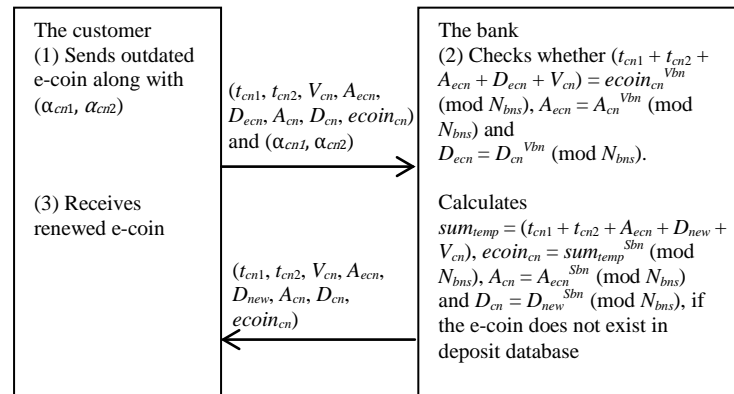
The customer
(1) Sends outdated e-coin along with ($\alpha_{cn1}$, $\alpha_{cn2}$)

(3) Receives renewed e-coin

($t_{cn1}$, $t_{cn2}$, $V_{cn}$, $A_{ecn}$, $D_{ecn}$, $A_{cn}$, $D_{cn}$, $ecoin_{cn}$) and ($\alpha_{cn1}$, $\alpha_{cn2}$)

($t_{cn1}$, $t_{cn2}$, $V_{cn}$, $A_{ecn}$, $D_{new}$, $A_{cn}$, $D_{cn}$, $ecoin_{cn}$)

The bank
(2) Checks whether $(t_{cn1} + t_{cn2} + A_{ecn} + D_{ecn} + V_{cn}) = ecoin_{cn}^{Vbn}$ (mod $N_{bns}$), $A_{ecn} = A_{cn}^{Vbn}$ (mod $N_{bns}$) and $D_{ecn} = D_{cn}^{Vbn}$ (mod $N_{bns}$).

Calculates $sum_{temp} = (t_{cn1} + t_{cn2} + A_{ecn} + D_{new} + V_{cn})$, $ecoin_{cn} = sum_{temp}^{Sbn}$ (mod $N_{bns}$), $A_{cn} = A_{ecn}^{Sbn}$ (mod $N_{bns}$) and $D_{cn} = D_{new}^{Sbn}$ (mod $N_{bns}$), if the e-coin does not exist in deposit database